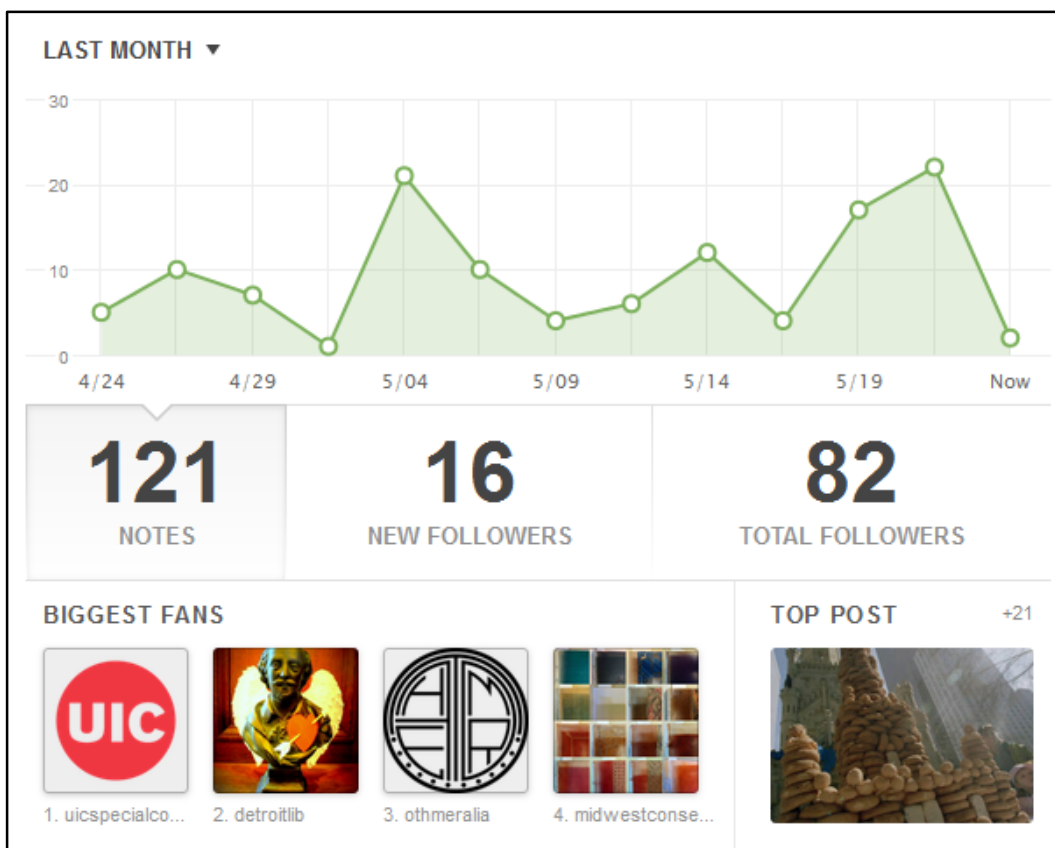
LAST MONTH ▾

30
20
10
0

4/24 4/29 5/04 5/09 5/14 5/19 Now

121
NOTES

16
NEW FOLLOWERS

82
TOTAL FOLLOWERS

BIGGEST FANS

UIC

1. uicspecialco...
2. detroitlib
3. othmeralia
4. midwestconse...

TOP POST +21